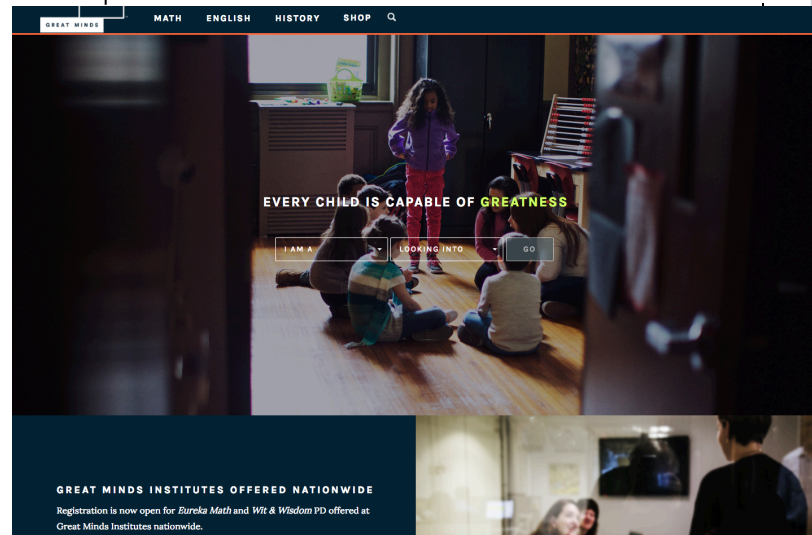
GREAT MINDS

MATH ENGLISH HISTORY SHOP

EVERY CHILD IS CAPABLE OF GREATNESS

I AM A

LOOKING INTO

GO

GREAT MINDS INSTITUTES OFFERED NATIONWIDE

Registration is now open for *Eureka Math* and *Wit & Wisdom* PD offered at Great Minds Institutes nationwide.